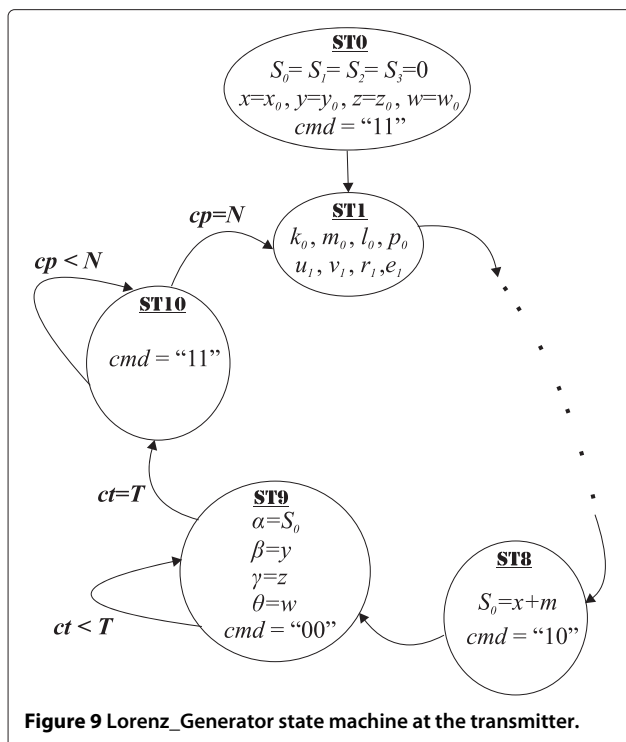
ST0

$S_0 = S_1 = S_2 = S_3 = 0$

$x=x_0$, $y=y_0$, $z=z_0$, $w=w_0$

$cmd$ = "11"

ST1

$k_0$, $m_0$, $l_0$, $p_0$

$u_1$, $v_1$, $r_1$, $e_1$

$cp=N$

$cp < N$

ST10

$cmd$ = "11"

$ct=T$

ST9

$\alpha=S_0$

$\beta=y$

$\gamma=z$

$\theta=w$

$cmd$ = "00"

$ct < T$

ST8

$S_0=x+m$

$cmd$ = "10"

Figure 9 Lorenz_Generator state machine at the transmitter.